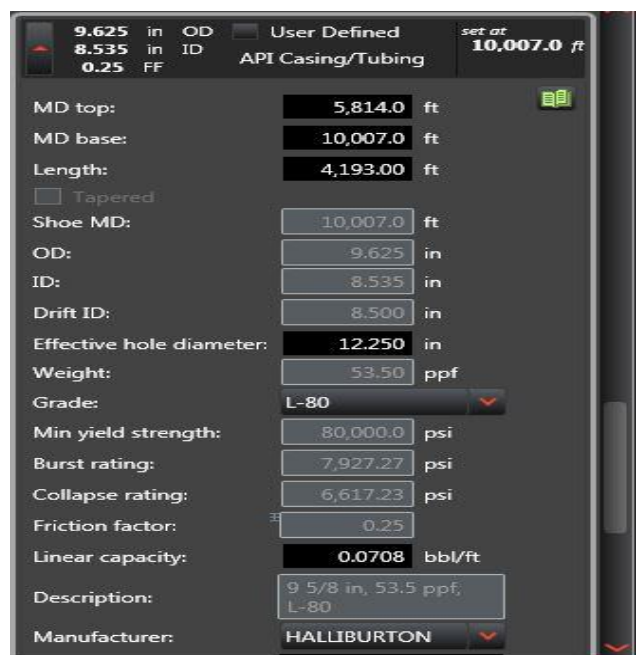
9.625 in OD
8.535 in ID
0.25 FF

User Defined
API Casing/Tubing

set at
10,007.0 ft

MD top: 5,814.0 ft
MD base: 10,007.0 ft
Length: 4,193.00 ft
Tapered
Shoe MD: 10,007.0 ft
OD: 9.625 in
ID: 8.535 in
Drift ID: 8.500 in
Effective hole diameter: 12.250 in
Weight: 53.50 ppf
Grade: L-80
Min yield strength: 80,000.0 psi
Burst rating: 7,927.27 psi
Collapse rating: 6,617.23 psi
Friction factor: 0.25
Linear capacity: 0.0708 bbl/ft
Description: 9 5/8 in, 53.5 ppf, L-80
Manufacturer: HALLIBURTON